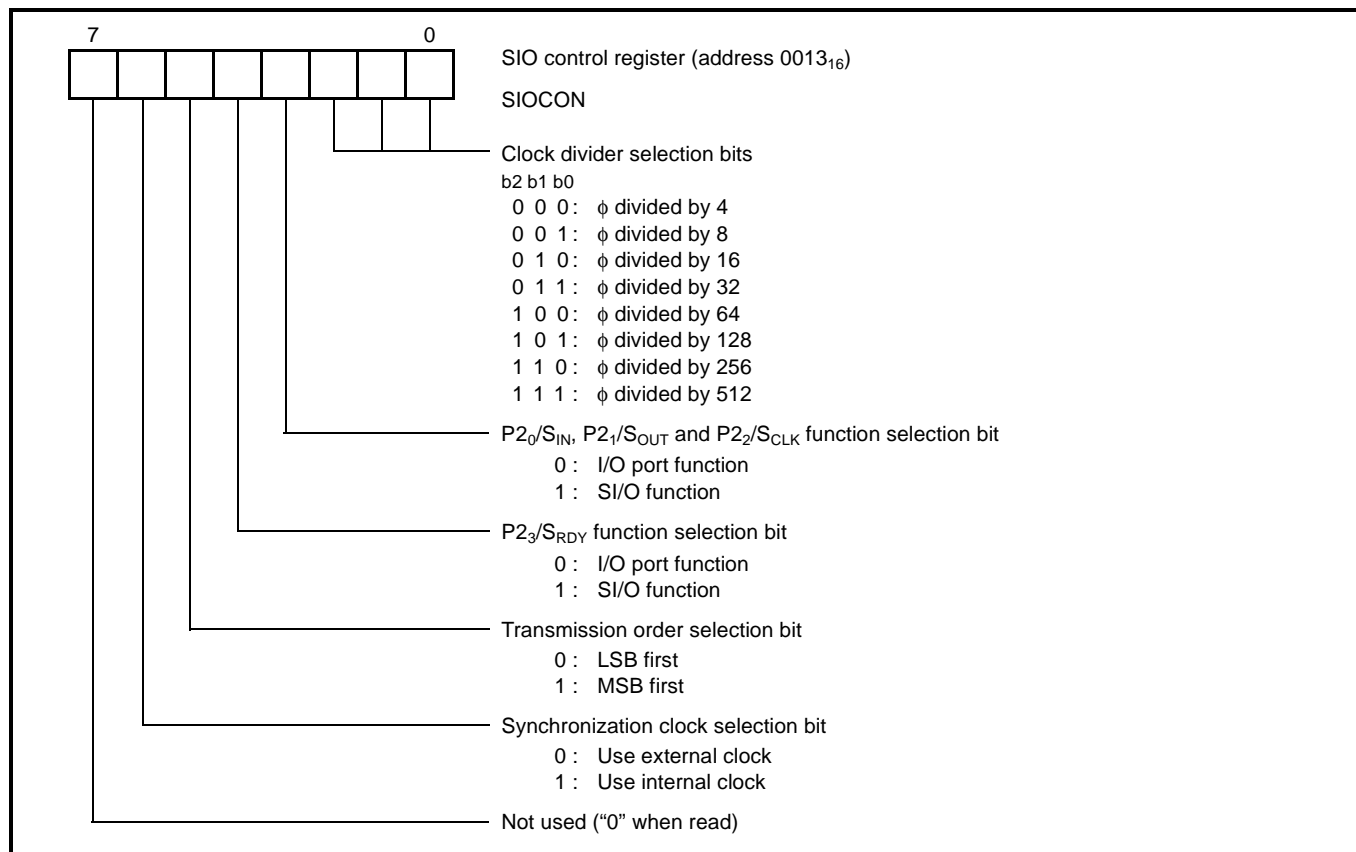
7 0

SIO control register (address $0013_{16}$)

SIOCON

Clock divider selection bits
b2 b1 b0
0 0 0 : $\phi$ divided by 4
0 0 1 : $\phi$ divided by 8
0 1 0 : $\phi$ divided by 16
0 1 1 : $\phi$ divided by 32
1 0 0 : $\phi$ divided by 64
1 0 1 : $\phi$ divided by 128
1 1 0 : $\phi$ divided by 256
1 1 1 : $\phi$ divided by 512

$P2_0/S_{IN}$, $P2_1/S_{OUT}$ and $P2_2/S_{CLK}$ function selection bit
0 : I/O port function
1 : SI/O function

$P2_3/S_{RDY}$ function selection bit
0 : I/O port function
1 : SI/O function

Transmission order selection bit
0 : LSB first
1 : MSB first

Synchronization clock selection bit
0 : Use external clock
1 : Use internal clock

Not used ("0" when read)